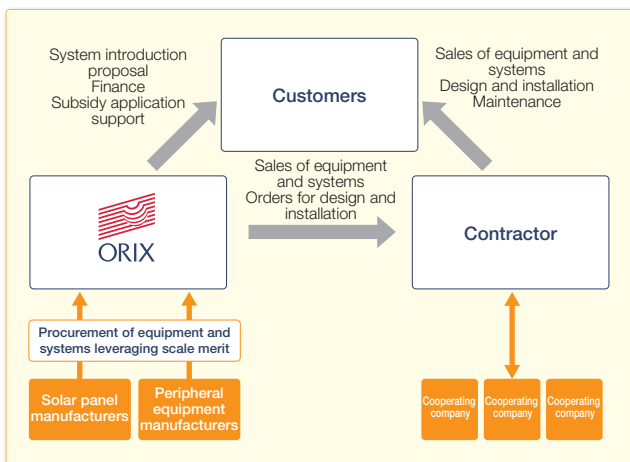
System introduction proposal
Finance
Subsidy application support

Customers

Sales of equipment and systems
Design and installation
Maintenance

Sales of equipment and systems
Orders for design and installation

ORIX

Contractor

Procurement of equipment and systems leveraging scale merit

Solar panel manufacturers

Peripheral equipment manufacturers

Cooperating company

Cooperating company

Cooperating company